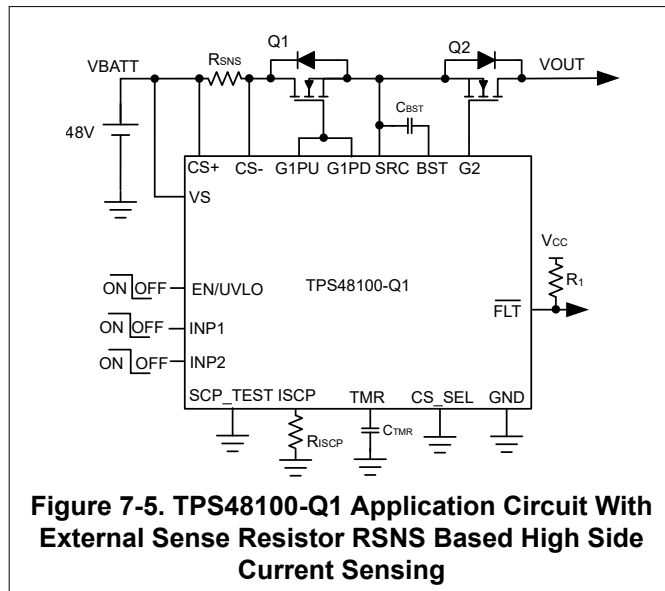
VBATT
$R_{SNS}$
Q1
Q2
VOUT
48V
$C_{BST}$
CS+
CS-
G1PU
G1PD
SRC
BST
G2
VS
$V_{CC}$
$R_1$
ON OFF
EN/UVLO
TPS48100-Q1
ON OFF
INP1
$\overline{FLT}$
ON OFF
INP2
SCP_TEST
ISCP
TMR
CS_SEL
GND
$R_{ISCP}$
$C_{TMR}$

**Figure 7-5. TPS48100-Q1 Application Circuit With External Sense Resistor RSNS Based High Side Current Sensing**